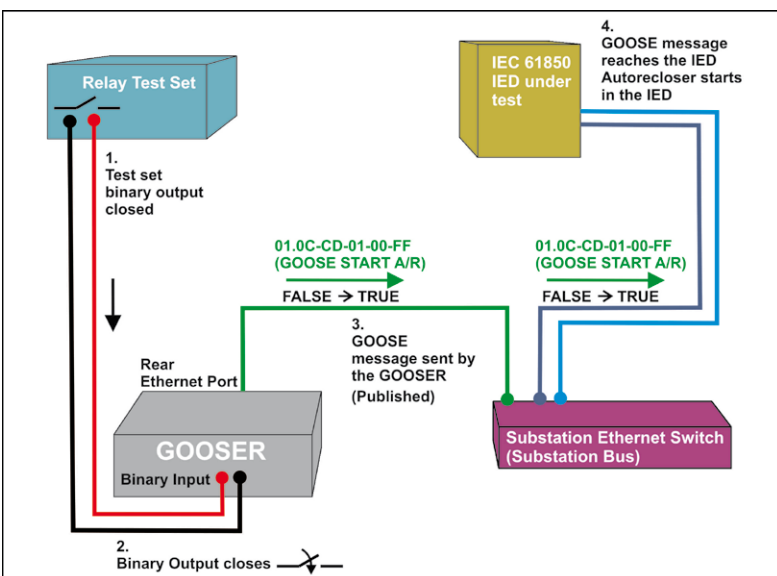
Relay Test Set

1.
Test set binary output closed

IEC 61850 IED under test

4.
GOOSE message reaches the IED Autorecloser starts in the IED

01.0C-CD-01-00-FF
(GOOSE START A/R)
FALSE → TRUE

01.0C-CD-01-00-FF
(GOOSE START A/R)
FALSE → TRUE

3.
GOOSE message sent by the GOOSER
(Published)

Rear Ethernet Port

GOOSER

Binary Input

Substation Ethernet Switch
(Substation Bus)

2.
Binary Output closes